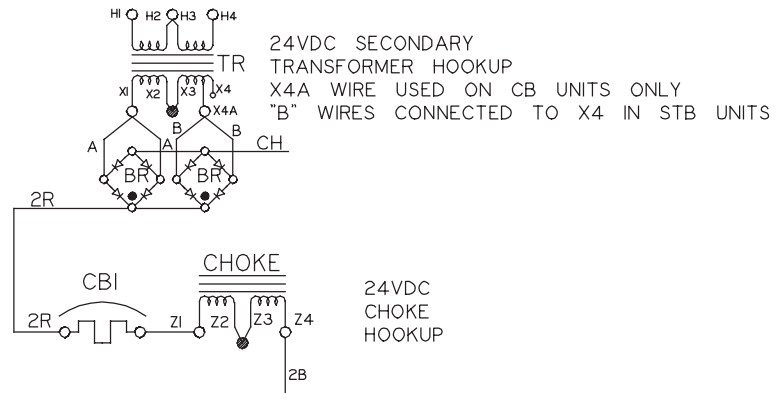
HI H2 H3 H4
TR
XI X2 X3 X4 X4A
A A B B
CH
BR BR
2R

24VDC SECONDARY
TRANSFORMER HOOKUP
X4A WIRE USED ON CB UNITS ONLY
"B" WIRES CONNECTED TO X4 IN STB UNITS

CBI
2R
CHOKE
ZI Z2 Z3 Z4
2B

24VDC
CHOKE
HOOKUP